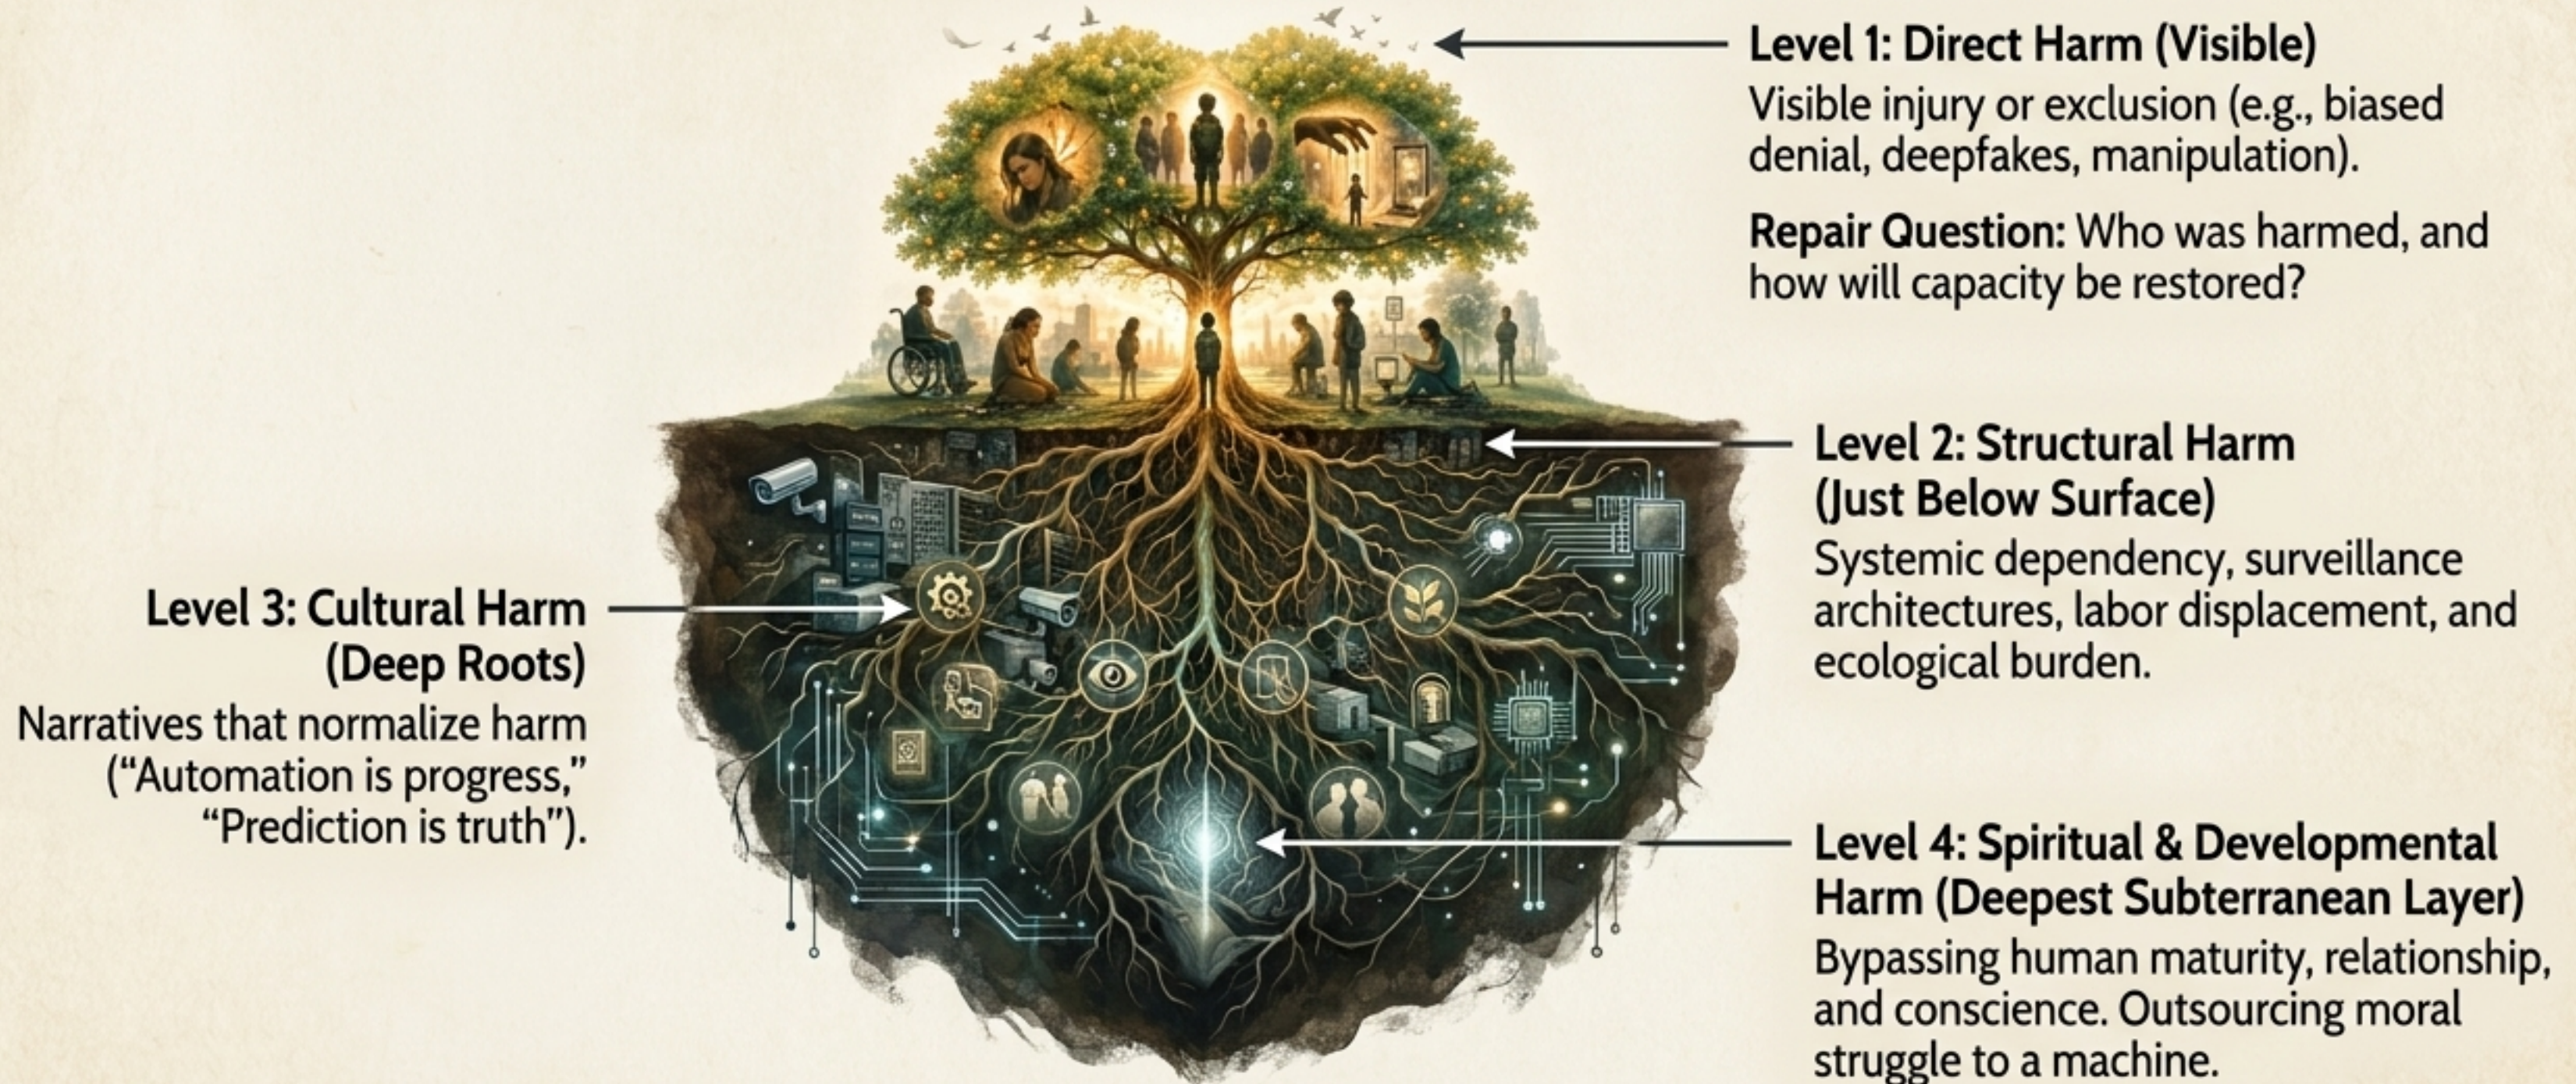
Level 1: Direct Harm (Visible)
Visible injury or exclusion (e.g., biased denial, deepfakes, manipulation).

Repair Question: Who was harmed, and how will capacity be restored?

Level 2: Structural Harm (Just Below Surface)
Systemic dependency, surveillance architectures, labor displacement, and ecological burden.

Level 3: Cultural Harm (Deep Roots)
Narratives that normalize harm ("Automation is progress," "Prediction is truth").

Level 4: Spiritual & Developmental Harm (Deepest Subterranean Layer)
Bypassing human maturity, relationship, and conscience. Outsourcing moral struggle to a machine.